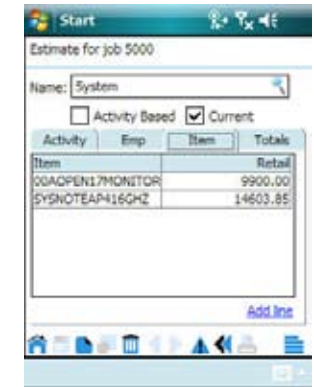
Start

Estimate for job 5000

Name: System

Activity Based ☑ Current

Activity | Emp | Item | Totals

| Item | Retail |
|---|---|
| 00AOPEN17MONITOR | 9900.00 |
| SYSNOTEAP416GHZ | 14603.85 |

Add line